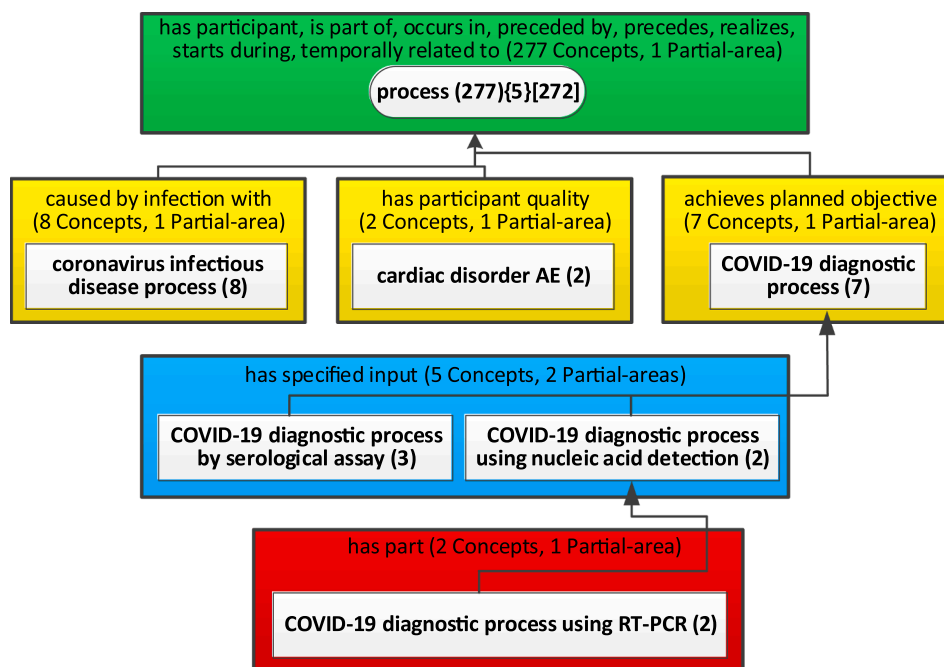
has participant, is part of, occurs in, preceded by, precedes, realizes, starts during, temporally related to (277 Concepts, 1 Partial-area)

process (277){5}[272]

caused by infection with (8 Concepts, 1 Partial-area)

coronavirus infectious disease process (8)

has participant quality (2 Concepts, 1 Partial-area)

cardiac disorder AE (2)

achieves planned objective (7 Concepts, 1 Partial-area)

COVID-19 diagnostic process (7)

has specified input (5 Concepts, 2 Partial-areas)

COVID-19 diagnostic process by serological assay (3)

COVID-19 diagnostic process using nucleic acid detection (2)

has part (2 Concepts, 1 Partial-area)

COVID-19 diagnostic process using RT-PCR (2)